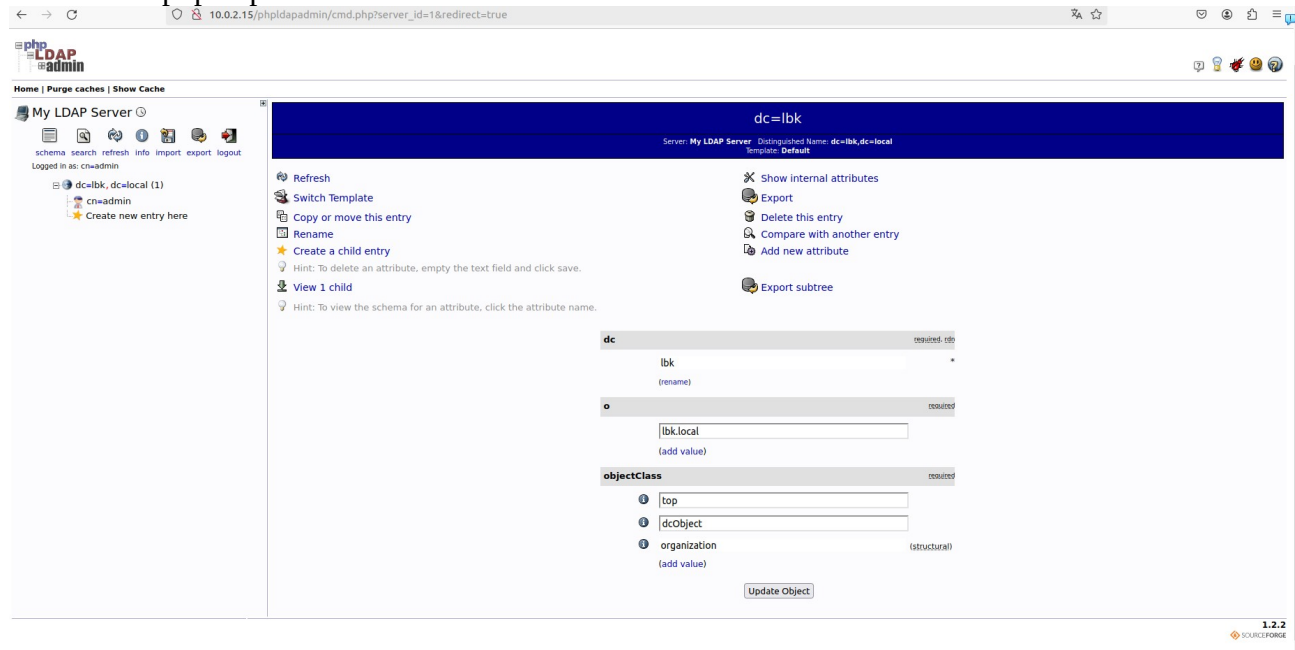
10.0.2.15/phpldapadmin/cmd.php?server_id=1&redirect=true

php LDAP admin

Home | Purge caches | Show Cache

My LDAP Server

schema search refresh info import export logout

Logged in as: cn=admin

dc=lbk, dc=local (1)
cn=admin
Create new entry here

dc=lbk

Server: My LDAP Server Distinguished Name: dc=lbk,dc=local
Template: Default

Refresh
Switch Template
Copy or move this entry
Rename
Create a child entry
Hint: To delete an attribute, empty the text field and click save.
View 1 child
Hint: To view the schema for an attribute, click the attribute name.

Show internal attributes
Export
Delete this entry
Compare with another entry
Add new attribute
Export subtree

dc required, rdn
lbk *
(rename)

o required
lbk.local
(add value)

objectClass required
top
dcObject
organization (structural)
(add value)

Update Object

1.2.2
SOURCEFORGE